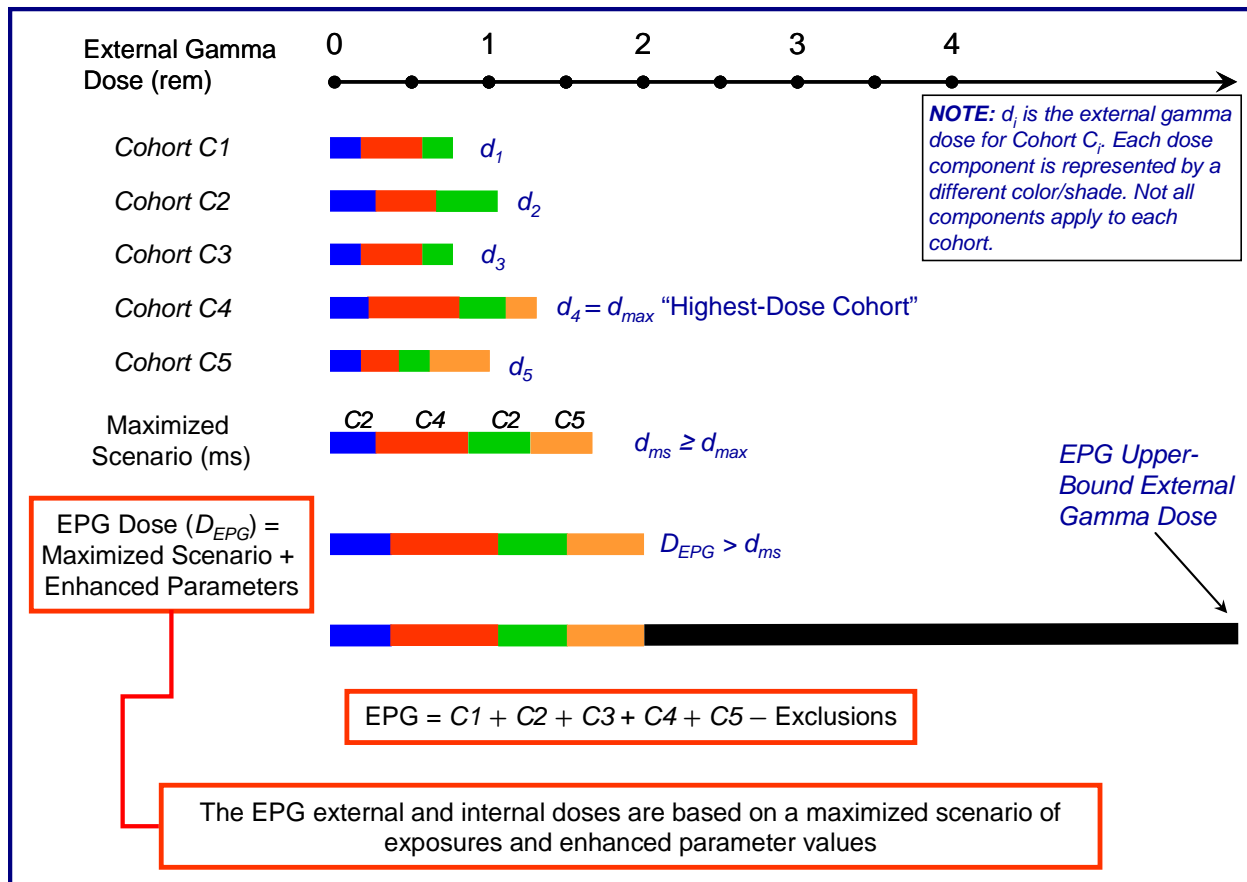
External Gamma Dose (rem)

0 1 2 3 4

NOTE: $d_i$ is the external gamma dose for Cohort $C_i$. Each dose component is represented by a different color/shade. Not all components apply to each cohort.

Cohort C1 $d_1$

Cohort C2 $d_2$

Cohort C3 $d_3$

Cohort C4 $d_4 = d_{max}$ "Highest-Dose Cohort"

Cohort C5 $d_5$

Maximized Scenario (ms)

C2 C4 C2 C5

$d_{ms} \geq d_{max}$

EPG Upper-Bound External Gamma Dose

EPG Dose ($D_{EPG}$) = Maximized Scenario + Enhanced Parameters

$D_{EPG} > d_{ms}$

EPG = C1 + C2 + C3 + C4 + C5 – Exclusions

The EPG external and internal doses are based on a maximized scenario of exposures and enhanced parameter values